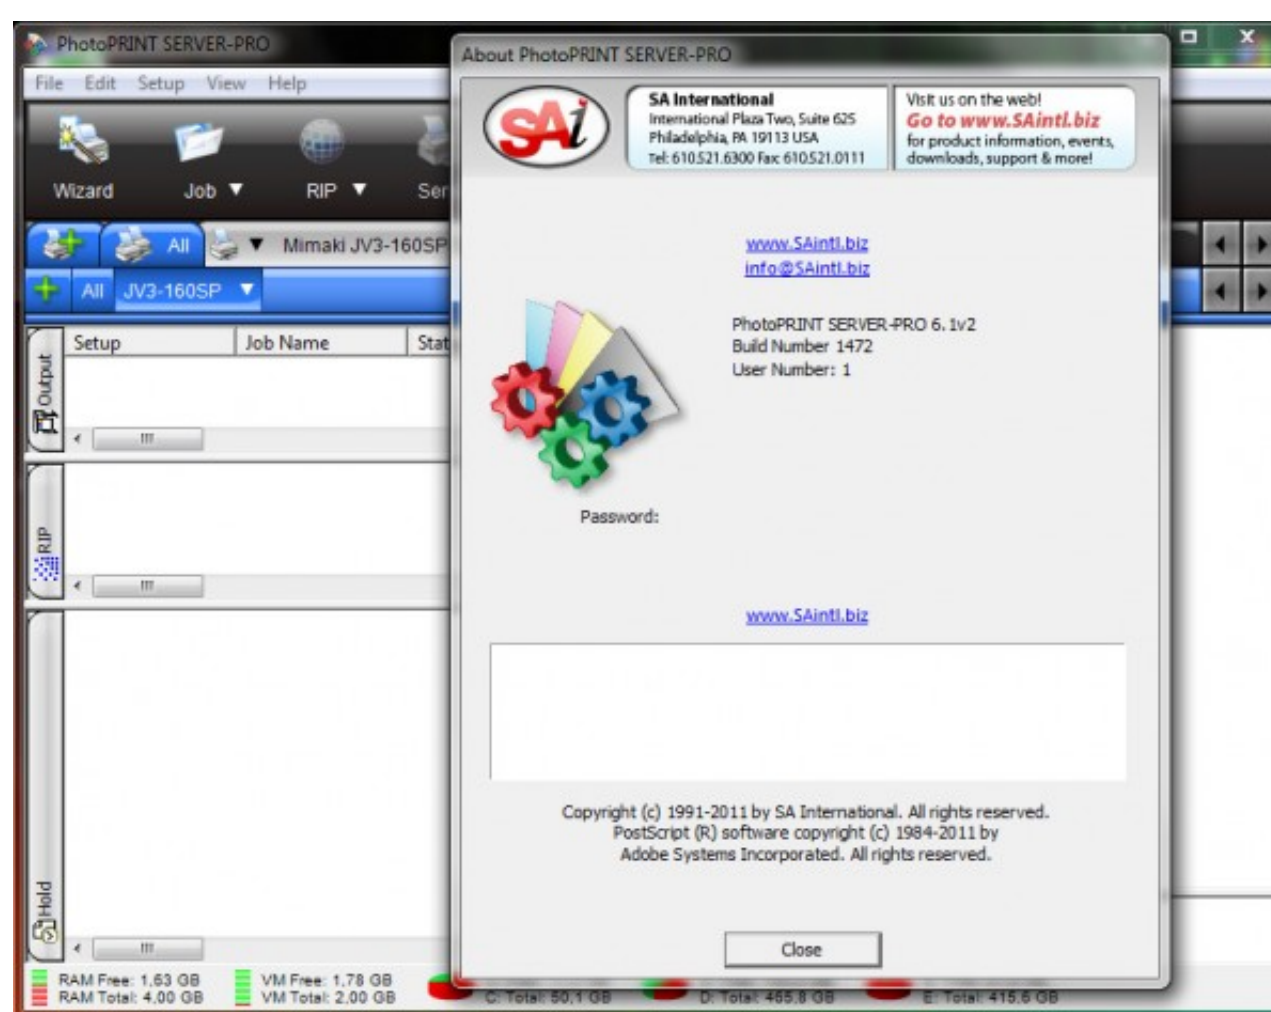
PhotoPRINT SERVER-PRO

File Edit Setup View Help

Wizard Job ▼ RIP ▼ Ser

All Mimaki JV3-160SP

All JV3-160SP ▼

Output

Setup Job Name Stat

RIP

Hold

RAM Free: 1.63 GB
RAM Total: 4.00 GB

VM Free: 1.78 GB
VM Total: 2.00 GB

C: Total: 50.1 GB

D: Total: 465.8 GB

E: Total: 415.6 GB

About PhotoPRINT SERVER-PRO

SAi

SA International
International Plaza Two, Suite 625
Philadelphia, PA 19113 USA
Tel: 610.521.6300 Fax: 610.521.0111

Visit us on the web!
Go to www.SAintl.biz
for product information, events, downloads, support & more!

www.SAintl.biz
info@SAintl.biz

PhotoPRINT SERVER-PRO 6. 1v2
Build Number 1472
User Number: 1

Password:

www.SAintl.biz

Copyright (c) 1991-2011 by SA International. All rights reserved.
PostScript (R) software copyright (c) 1984-2011 by
Adobe Systems Incorporated. All rights reserved.

Close